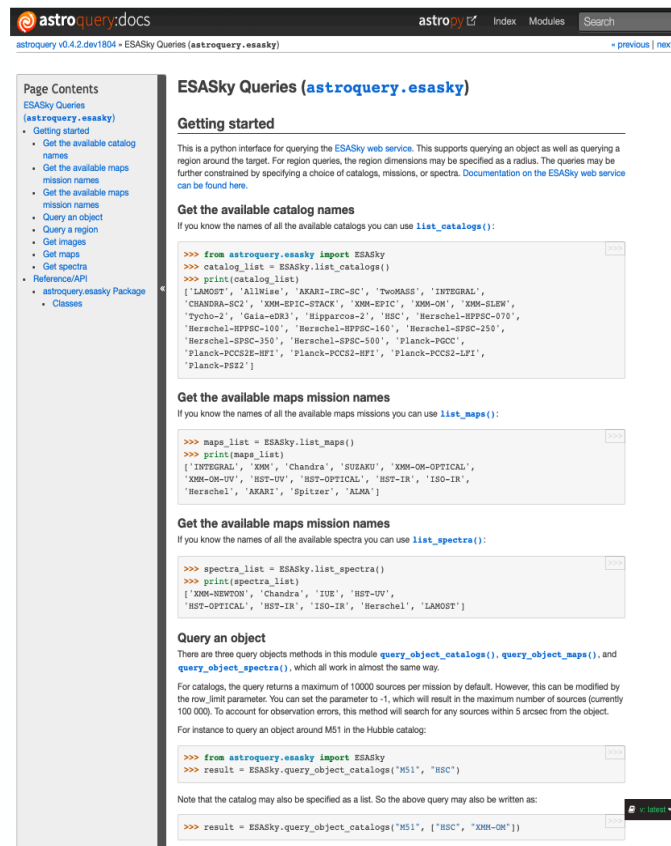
astroquery:docs

astropy Index Modules Search

astroquery v0.4.2.dev1804 » ESASky Queries (astroquery.esasky)

« previous | next

Page Contents

ESASky Queries (astroquery.esasky)
- Getting started
  - Get the available catalog names
  - Get the available maps mission names
  - Get the available maps mission names
  - Query an object
  - Query a region
  - Get images
  - Get maps
  - Get spectra
- Reference/API
  - astroquery.esasky Package
    - Classes

«

ESASky Queries (astroquery.esasky)

Getting started

This is a python interface for querying the ESASky web service. This supports querying an object as well as querying a region around the target. For region queries, the region dimensions may be specified as a radius. The queries may be further constrained by specifying a choice of catalogs, missions, or spectra. Documentation on the ESASky web service can be found here.

Get the available catalog names

If you know the names of all the available catalogs you can use list_catalogs():

>>>

>>> from astroquery.esasky import ESASky
>>> catalog_list = ESASky.list_catalogs()
>>> print(catalog_list)
['LAMOST', 'AllWise', 'AKARI-IRC-SC', 'TwoMASS', 'INTEGRAL', 'CHANDRA-SC2', 'XMM-EPIC-STACK', 'XMM-EPIC', 'XMM-OM', 'XMM-SLEW', 'Tycho-2', 'Gaia-eDR3', 'Hipparcos-2', 'HSC', 'Herschel-HPPSC-070', 'Herschel-HPPSC-100', 'Herschel-HPPSC-160', 'Herschel-SPSC-250', 'Herschel-SPSC-350', 'Herschel-SPSC-500', 'Planck-PGCC', 'Planck-PCCS2E-HFI', 'Planck-PCCS2-HFI', 'Planck-PCCS2-LFI', 'Planck-PSZ2']

Get the available maps mission names

If you know the names of all the available maps missions you can use list_maps():

>>>

>>> maps_list = ESASky.list_maps()
>>> print(maps_list)
['INTEGRAL', 'XMM', 'Chandra', 'SUZAKU', 'XMM-OM-OPTICAL', 'XMM-OM-UV', 'HST-UV', 'HST-OPTICAL', 'HST-IR', 'ISO-IR', 'Herschel', 'AKARI', 'Spitzer', 'ALMA']

Get the available maps mission names

If you know the names of all the available spectra you can use list_spectra():

>>>

>>> spectra_list = ESASky.list_spectra()
>>> print(spectra_list)
['XMM-NEWTON', 'Chandra', 'IUE', 'HST-UV', 'HST-OPTICAL', 'HST-IR', 'ISO-IR', 'Herschel', 'LAMOST']

Query an object

There are three query objects methods in this module query_object_catalogs(), query_object_maps(), and query_object_spectra(), which all work in almost the same way.

For catalogs, the query returns a maximum of 10000 sources per mission by default. However, this can be modified by the row_limit parameter. You can set the parameter to -1, which will result in the maximum number of sources (currently 100 000). To account for observation errors, this method will search for any sources within 5 arcsec from the object.

For instance to query an object around M51 in the Hubble catalog:

>>>

>>> from astroquery.esasky import ESASky
>>> result = ESASky.query_object_catalogs("M51", "HSC")

Note that the catalog may also be specified as a list. So the above query may also be written as:

>>>

>>> result = ESASky.query_object_catalogs("M51", ["HSC", "XMM-OM"])

v: latest